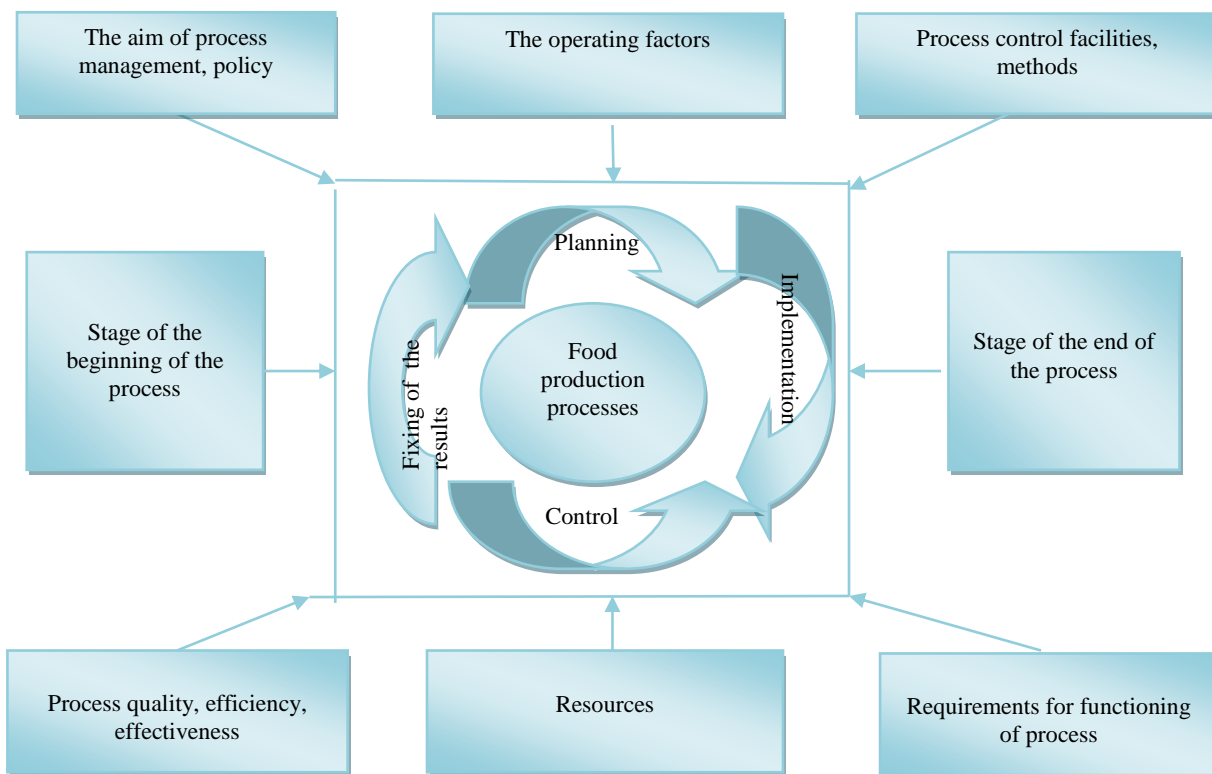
The aim of process management, policy

The operating factors

Process control facilities, methods

Stage of the beginning of the process

Planning

Implementation

Food production processes

Fixing of the results

Control

Stage of the end of the process

Process quality, efficiency, effectiveness

Resources

Requirements for functioning of process